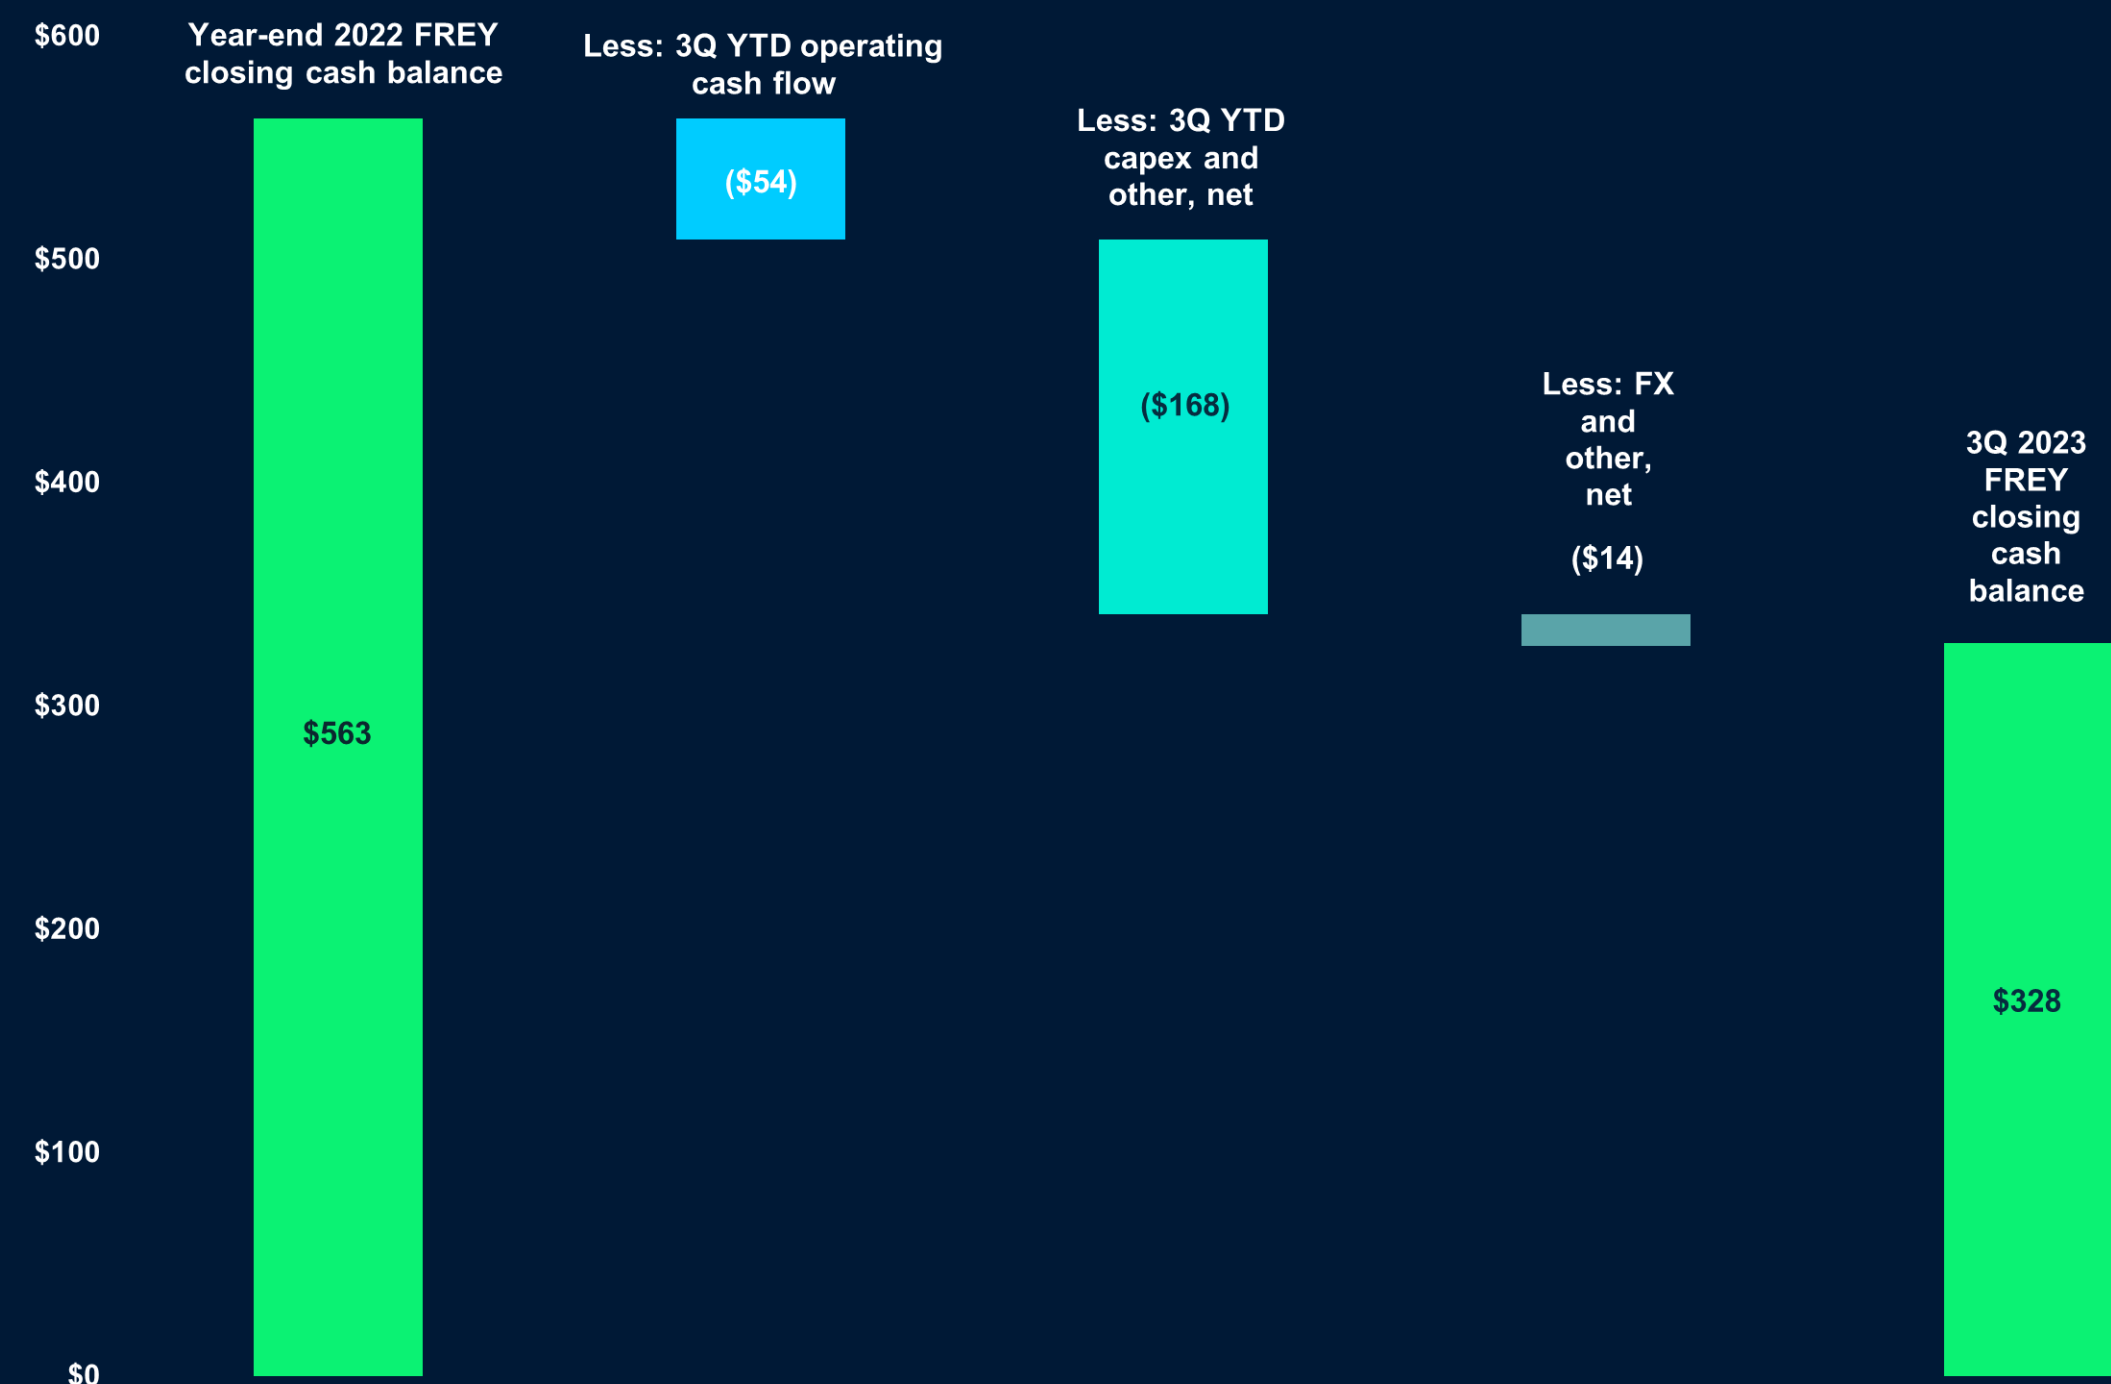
$600
$500
$400
$300
$200
$100
$0

Year-end 2022 FREY closing cash balance

$563

Less: 3Q YTD operating cash flow

($54)

Less: 3Q YTD capex and other, net

($168)

Less: FX and other, net

($14)

3Q 2023 FREY closing cash balance

$328